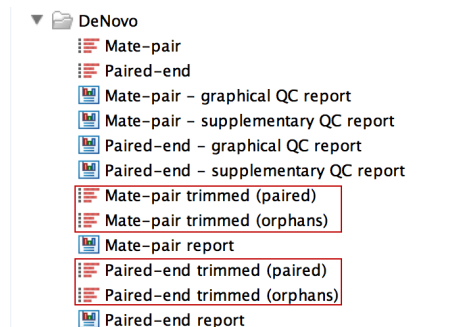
DeNovo
Mate-pair
Paired-end
Mate-pair - graphical QC report
Mate-pair - supplementary QC report
Paired-end - graphical QC report
Paired-end - supplementary QC report
Mate-pair trimmed (paired)
Mate-pair trimmed (orphans)
Mate-pair report
Paired-end trimmed (paired)
Paired-end trimmed (orphans)
Paired-end report